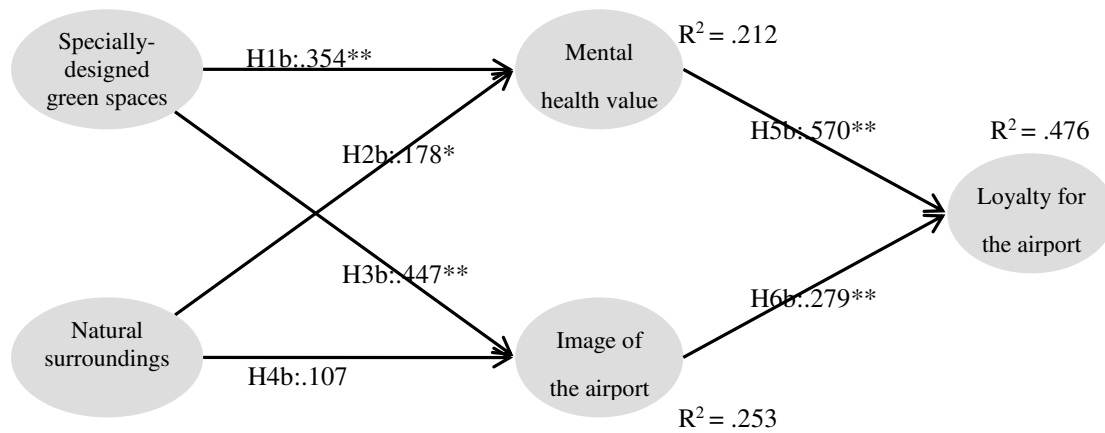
Specially-designed green spaces

H1b:.354**

Mental health value

$R^2 = .212$

H2b:.178*

H5b: 570**

$R^2 = .476$

Loyalty for the airport

H3b:.447**

H6b:.279**

Natural surroundings

H4b:.107

Image of the airport

$R^2 = .253$